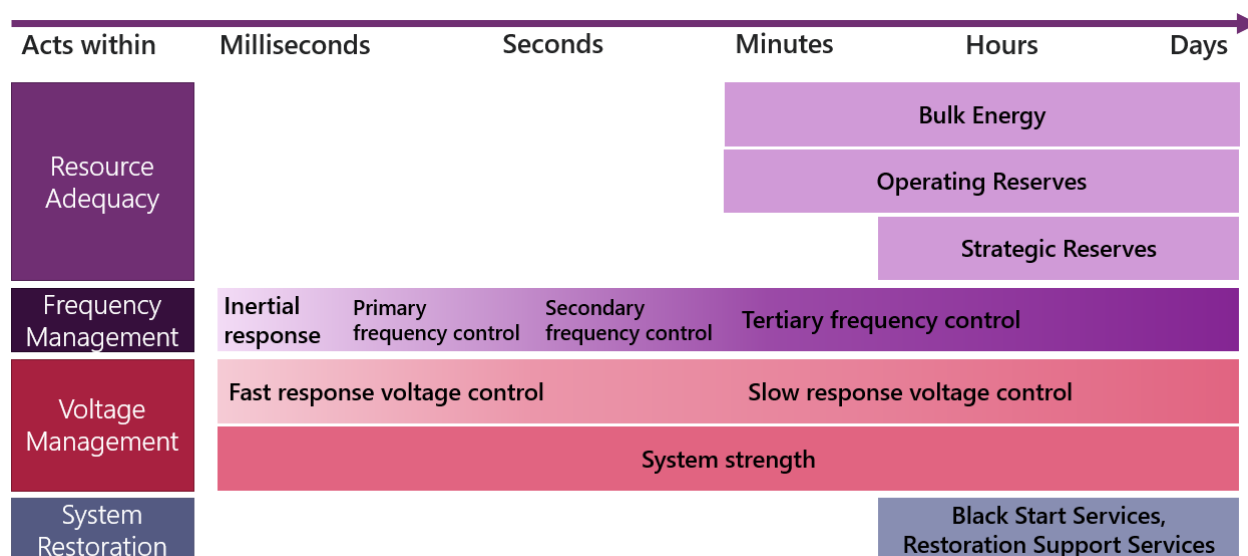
Acts within Milliseconds Seconds Minutes Hours Days

Resource Adequacy

Bulk Energy

Operating Reserves

Strategic Reserves

Frequency Management

Inertial response

Primary frequency control

Secondary frequency control

Tertiary frequency control

Voltage Management

Fast response voltage control

Slow response voltage control

System strength

System Restoration

Black Start Services, Restoration Support Services